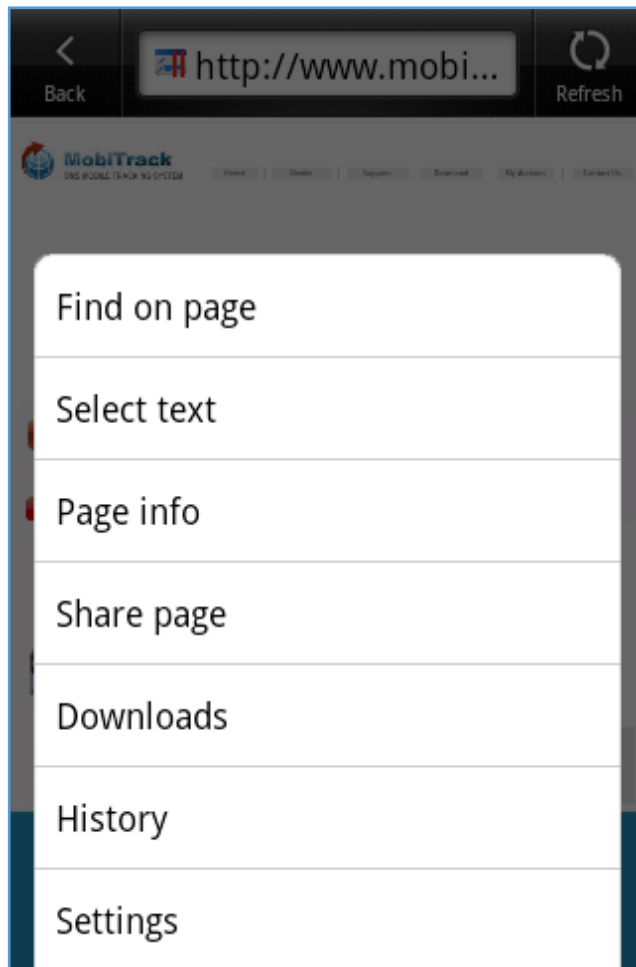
Back

http://www.mobi...

Refresh

MobiTrack
SMS MOBILE TRACKING SYSTEM

Home | Dealer | Support | Download | My Account | Contact Us

Find on page

Select text

Page info

Share page

Downloads

History

Settings